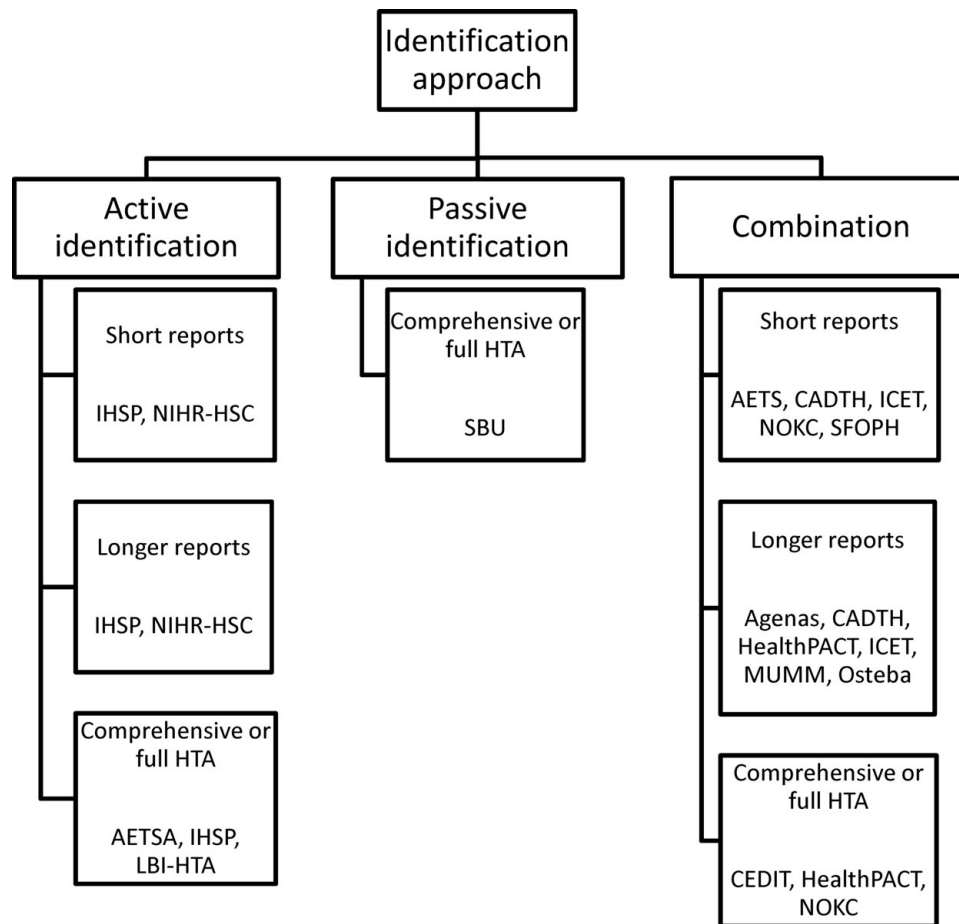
Identification approach

Active identification

Short reports

IHSP, NIHR-HSC

Longer reports

IHSP, NIHR-HSC

Comprehensive or full HTA

AETSA, IHSP, LBI-HTA

Passive identification

Comprehensive or full HTA

SBU

Combination

Short reports

AETS, CADTH, ICET, NOKC, SFOPH

Longer reports

Agenas, CADTH, HealthPACT, ICET, MUMM, Osteba

Comprehensive or full HTA

CEDIT, HealthPACT, NOKC